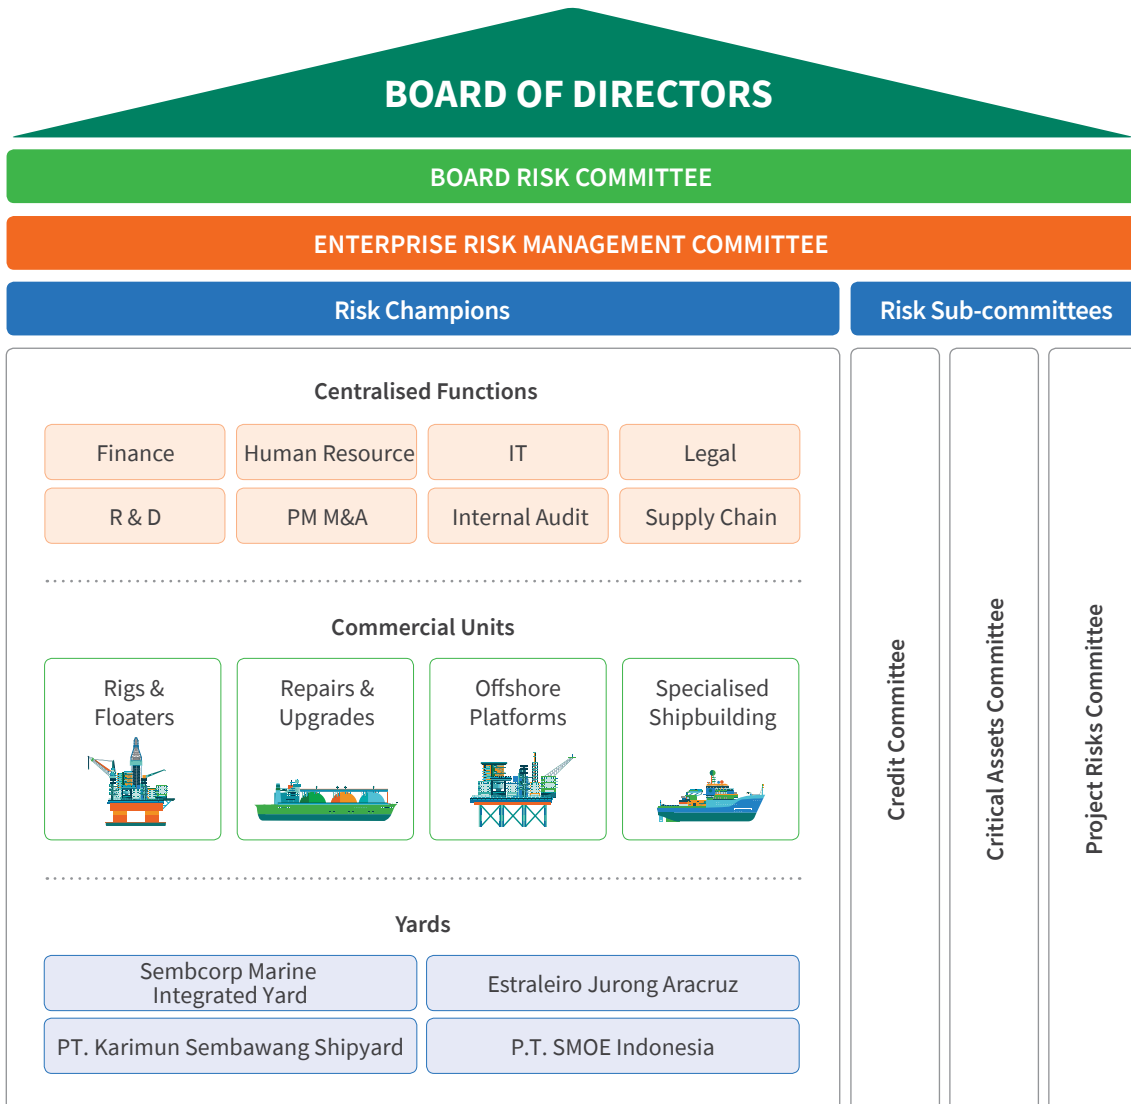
BOARD OF DIRECTORS

BOARD RISK COMMITTEE

ENTERPRISE RISK MANAGEMENT COMMITTEE

Risk Champions

Risk Sub-committees

Centralised Functions

Finance
Human Resource
IT
Legal
R & D
PM M&A
Internal Audit
Supply Chain

Commercial Units

Rigs & Floaters
Repairs & Upgrades
Offshore Platforms
Specialised Shipbuilding

Yards

Sembcorp Marine Integrated Yard
Estraleiro Jurong Aracruz
PT. Karimun Sembawang Shipyard
P.T. SMOE Indonesia

Credit Committee
Critical Assets Committee
Project Risks Committee